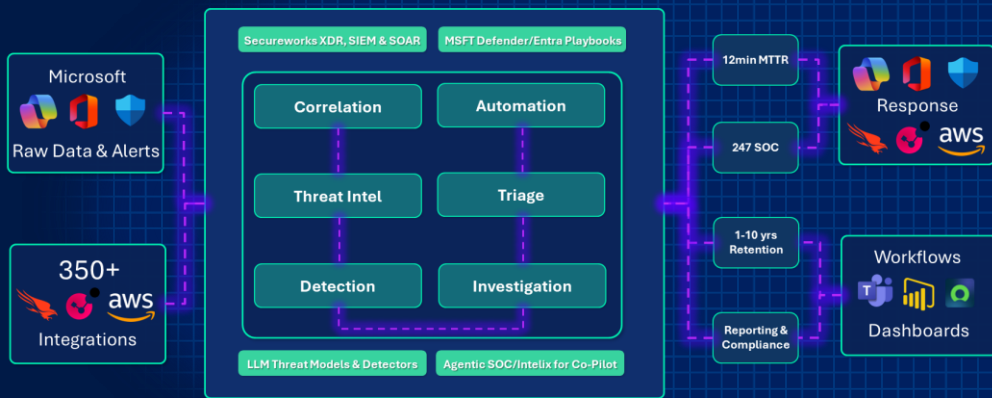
Microsoft

Raw Data & Alerts

350+

aws

Integrations

Secureworks XDR, SIEM & SOAR

MSFT Defender/Entra Playbooks

Correlation

Automation

Threat Intel

Triage

Detection

Investigation

LLM Threat Models & Detectors

Agentic SOC/Intelix for Co-Pilot

12min MTTR

247 SOC

1-10 yrs Retention

Reporting & Compliance

Response

aws

Workflows

Dashboards